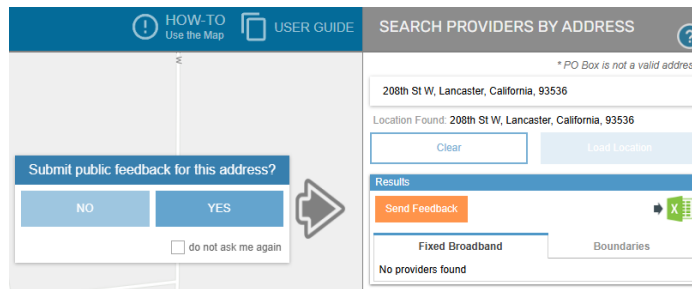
HOW-TO
Use the Map

USER GUIDE

SEARCH PROVIDERS BY ADDRESS

* PO Box is not a valid addres

208th St W, Lancaster, California, 93536

Location Found: 208th St W, Lancaster, California, 93536

Clear

Load Location

Submit public feedback for this address?

NO

YES

do not ask me again

Results

Send Feedback

Fixed Broadband

Boundaries

No providers found